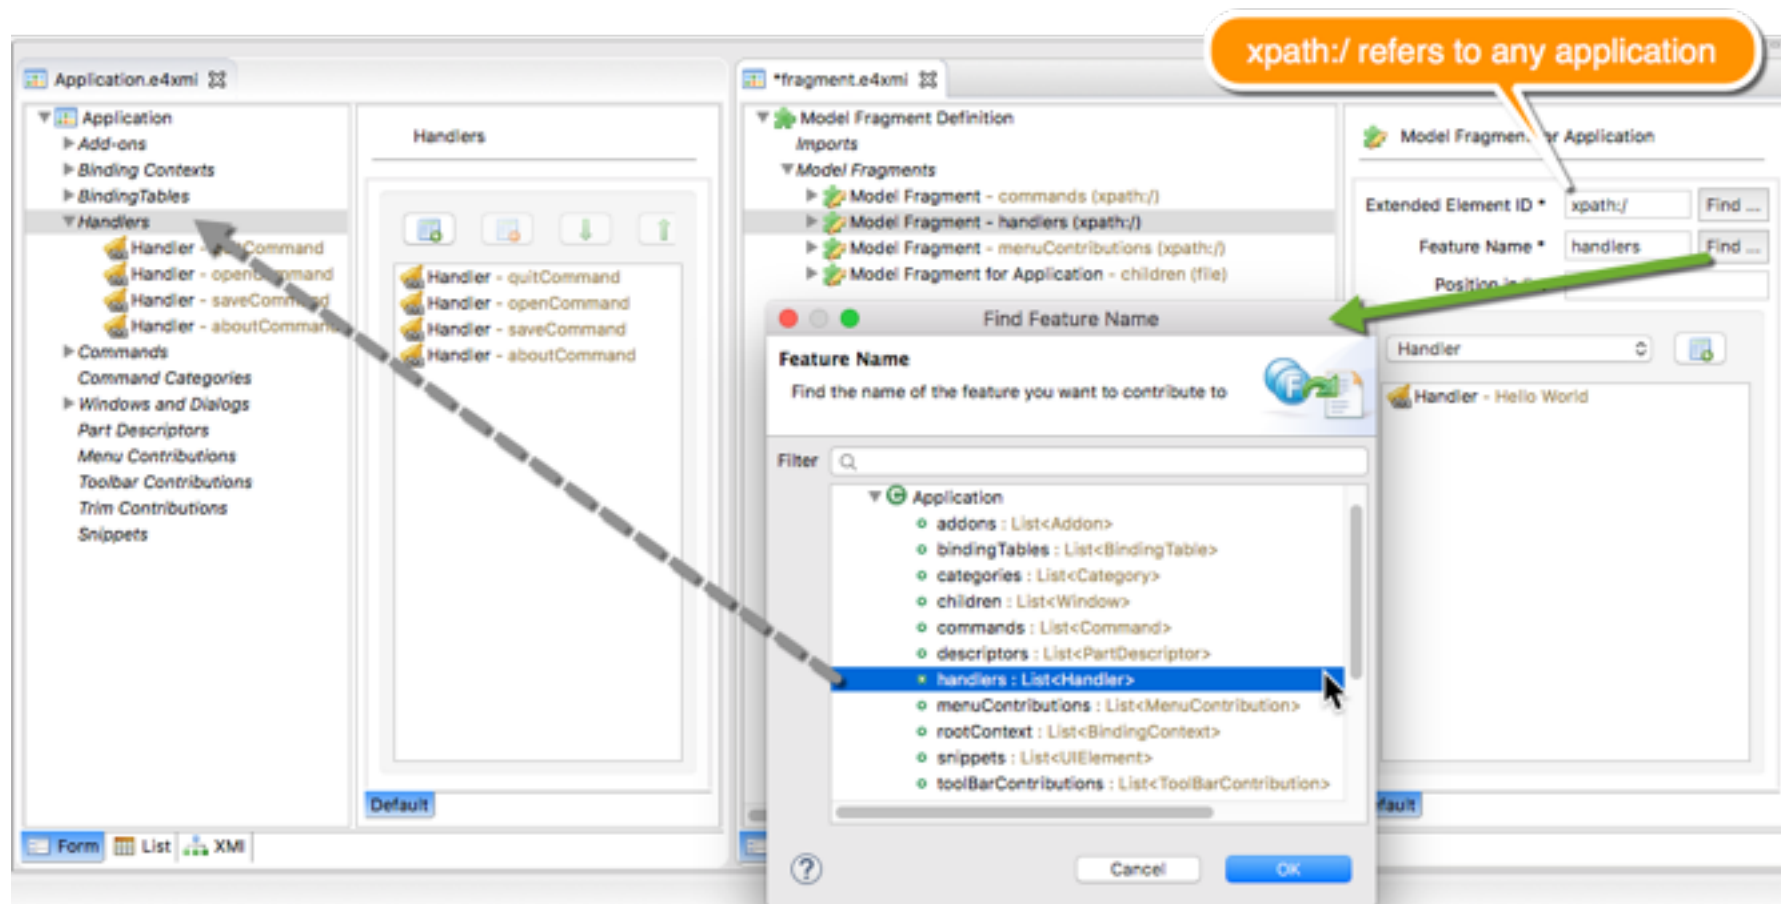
xpath:/ refers to any application

Application.e4xmi

Application
Add-ons
Binding Contexts
BindingTables
Handlers
Handler - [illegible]Command
Handler - open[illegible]mand
Handler - saveCom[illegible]d
Handler - aboutComman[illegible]
Commands
Command Categories
Windows and Dialogs
Part Descriptors
Menu Contributions
Toolbar Contributions
Trim Contributions
Snippets

Handlers

Handler - quitCommand
Handler - openCommand
Handler - saveCommand
Handler - aboutCommand

Default

Form List XMI

*fragment.e4xmi

Model Fragment Definition
Imports
Model Fragments
Model Fragment - commands (xpath:/)
Model Fragment - handlers (xpath:/)
Model Fragment - menuContributions (xpath:/)
Model Fragment for Application - children (file)

Model Fragmen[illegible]r Application

Extended Element ID * xpath:/ Find ...
Feature Name * handlers Find ...
Position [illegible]

Handler
Handler - Hello World

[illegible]fault

Find Feature Name

Feature Name
Find the name of the feature you want to contribute to

Filter

Application
addons : List<Addon>
bindingTables : List<BindingTable>
categories : List<Category>
children : List<Window>
commands : List<Command>
descriptors : List<PartDescriptor>
handlers : List<Handler>
menuContributions : List<MenuContribution>
rootContext : List<BindingContext>
snippets : List<UIElement>
toolBarContributions : List<ToolBarContribution>

Cancel OK